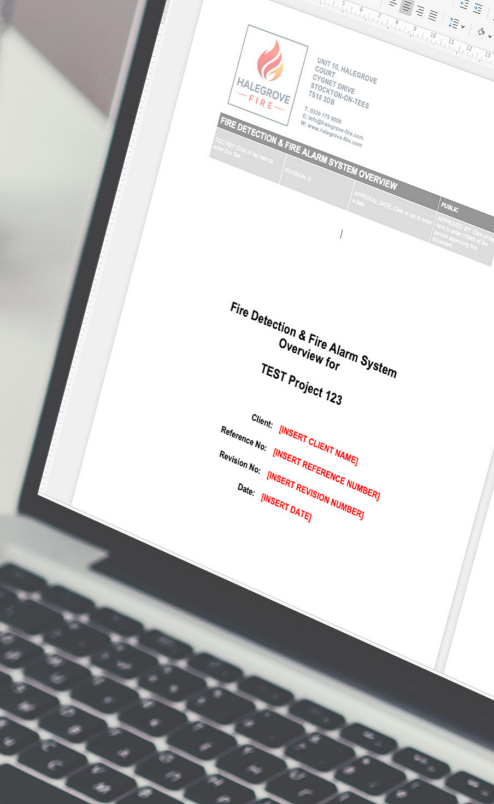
HALEGROVE
FIRE

UNIT 15, HALEGROVE COURT
CYGNET DRIVE
STOCKTON-ON-TEES
TS18 3DB

T: 01642 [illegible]
E: info@halegrove-fire.com
W: www.halegrove-fire.com

FIRE DETECTION & FIRE ALARM SYSTEM OVERVIEW

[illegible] | REVISION: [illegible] | APPROVAL DATE: Click or tap to enter a date. | PUBLIC | APPROVED BY: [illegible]

Fire Detection & Fire Alarm System Overview for

TEST Project 123

Client: [INSERT CLIENT NAME]

Reference No: [INSERT REFERENCE NUMBER]

Revision No: [INSERT REVISION NUMBER]

Date: [INSERT DATE]